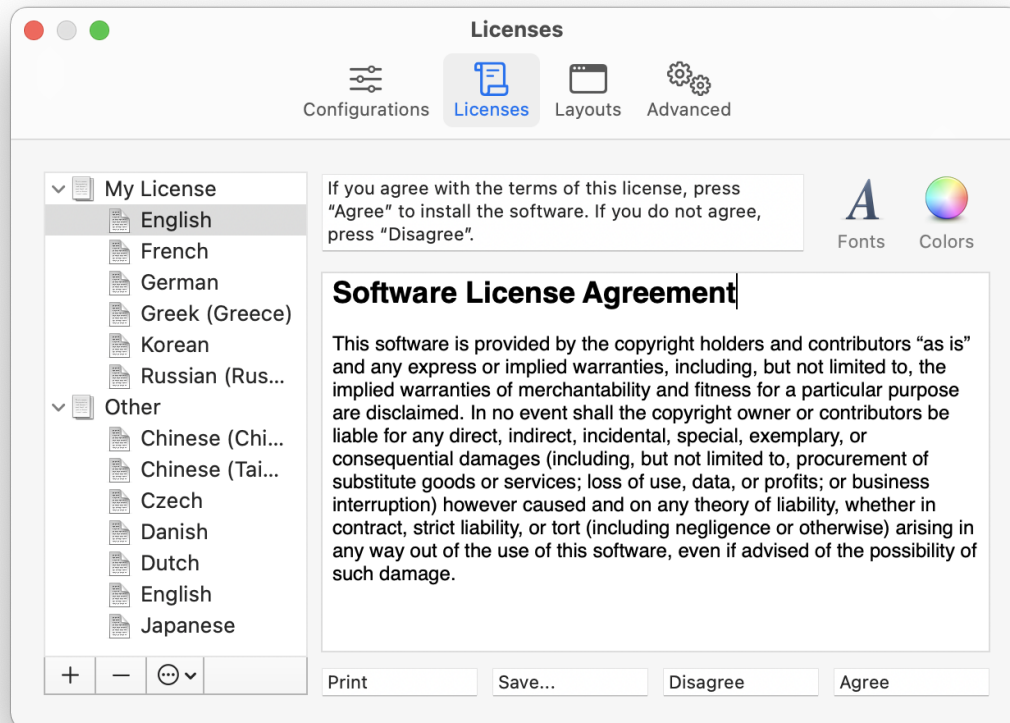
Licenses

Configurations Licenses Layouts Advanced

My License
English
French
German
Greek (Greece)
Korean
Russian (Rus...
Other
Chinese (Chi...
Chinese (Tai...
Czech
Danish
Dutch
English
Japanese

+ —

If you agree with the terms of this license, press "Agree" to install the software. If you do not agree, press "Disagree".

Fonts Colors

**Software License Agreement**

This software is provided by the copyright holders and contributors "as is" and any express or implied warranties, including, but not limited to, the implied warranties of merchantability and fitness for a particular purpose are disclaimed. In no event shall the copyright owner or contributors be liable for any direct, indirect, incidental, special, exemplary, or consequential damages (including, but not limited to, procurement of substitute goods or services; loss of use, data, or profits; or business interruption) however caused and on any theory of liability, whether in contract, strict liability, or tort (including negligence or otherwise) arising in any way out of the use of this software, even if advised of the possibility of such damage.

Print Save... Disagree Agree